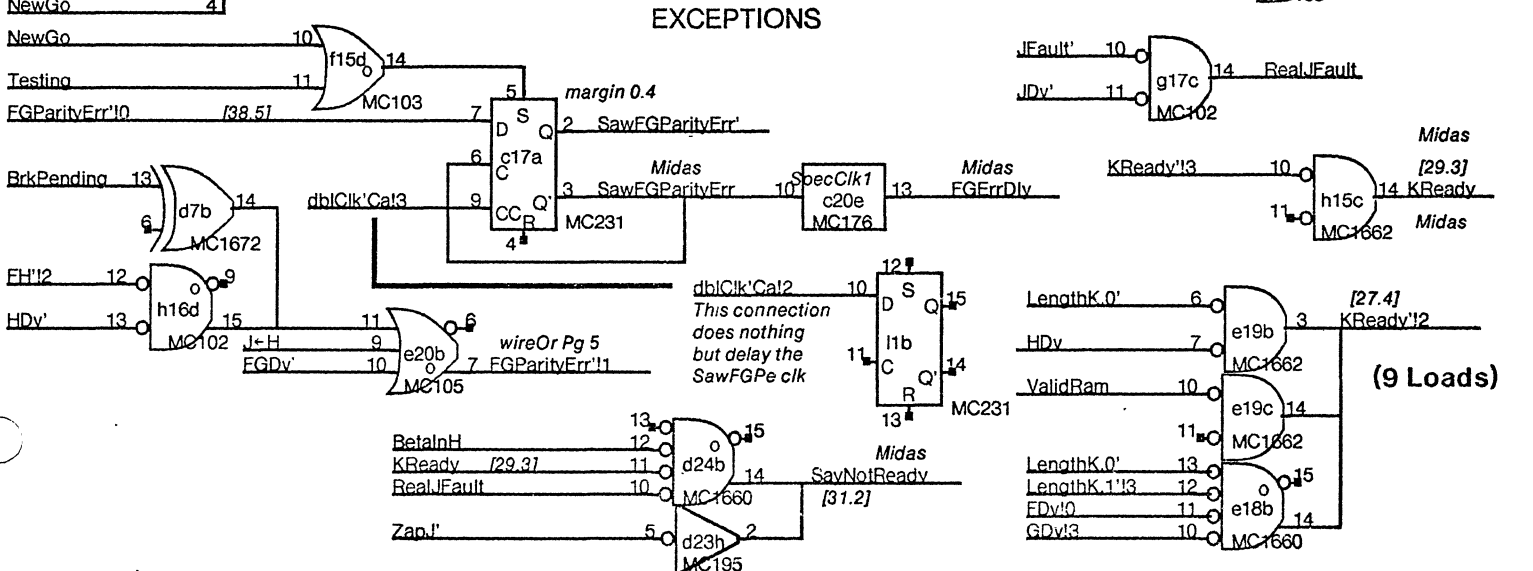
NewGo 4

EXCEPTIONS

NewGo 10 f15d 14
Testing 11 MC103
FGParityErr'!0 [38.5]
5 margin 0.4
7 D S Q 2 SawFGParityErr'
6 c17a C
9 CC R Q' 3 SawFGParityErr
4 MC231
Midas
10 SpecClk1 c20e MC176 13
Midas FGErrDly
BrkPending 13 d7b 14
6 MC1672
dblClk'Ca!3
FH'!2 12 h16d 9
HDv' 13 MC102 15
J←H 9
FGDv' 10
11 e20b 6
MC105
wireOr Pg 5
7 FGParityErr'!1
dblClk'Ca!2 10
This connection does nothing but delay the SawFGPe clk
12 D S Q 15
11 I1b C
R Q' 14
13 MC231
JFault' 10 g17c 14 RealJFault
JDv' 11 MC102
Midas
KReady'!3 10 h15c
[29.3]
14 KReady
11 MC1662 Midas
LengthK.0' 6 e19b 3
[27.4] KReady'!2
HDv 7 MC1662
ValidRam 10 e19c 14
11 MC1662
(9 Loads)
13 BetaInH 12
KReady [29.3] 11 d24b 15
RealJFault 10 MC1660 14
Midas SayNotReady [31.2]
ZapJ' 5 d23h 2 MC195
LengthK.0' 13
LengthK.1'!3 12 e18b 15
FDv!0 11
GDv!3 10 MC1660 14